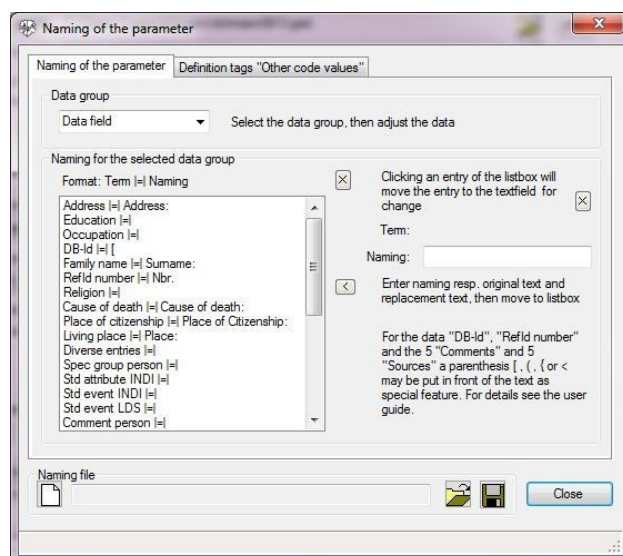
Naming of the parameter

Naming of the parameter | Definition tags "Other code values"

Data group

Data field

Select the data group, then adjust the data

Naming for the selected data group

Format: Term |=| Naming

Address |=| Address:
Education |=|
Occupation |=|
DB-Id |=| [
Family name |=| Surname:
RefId number |=| Nbr.
Religion |=|
Cause of death |=| Cause of death:
Place of citizenship |=| Place of Citizenship:
Living place |=| Place:
Diverse entries |=|
Spec group person |=|
Std attribute INDI |=|
Std event INDI |=|
Std event LDS |=|
Comment person |=|

Clicking an entry of the listbox will move the entry to the textfield for change

Term:

Naming:

Enter naming resp. original text and replacement text, then move to listbox

For the data "DB-Id", "RefId number" and the 5 "Comments" and 5 "Sources" a parenthesis [ , ( , { or < may be put in front of the text as special feature. For details see the user guide.

Naming file

Close